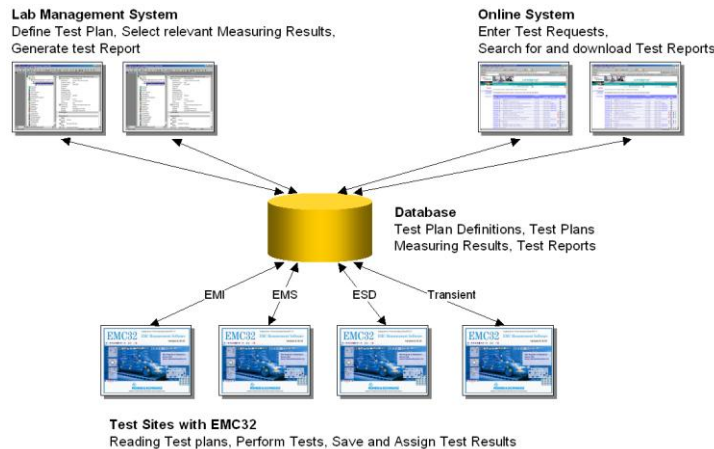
**Lab Management System**
Define Test Plan, Select relevant Measuring Results, Generate test Report

**Online System**
Enter Test Requests,
Search for and download Test Reports

**Database**
Test Plan Definitions, Test Plans
Measuring Results, Test Reports

EMI

EMS

ESD

Transient

EMC32

EMC32

EMC32

EMC32

**Test Sites with EMC32**
Reading Test plans, Perform Tests, Save and Assign Test Results